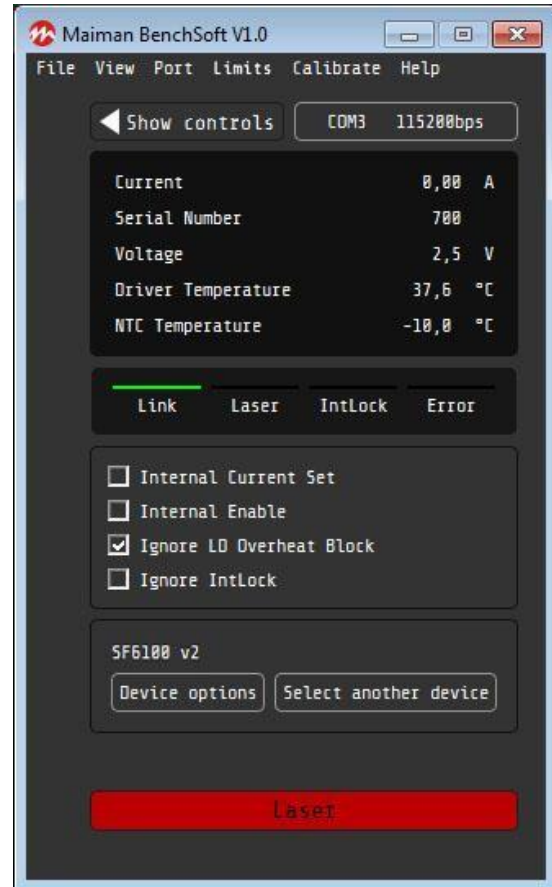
Maiman BenchSoft V1.0

File View Port Limits Calibrate Help

Show controls

COM3 115200bps

| | |
|---|---|
| Current | 0,00 A |
| Serial Number | 700 |
| Voltage | 2,5 V |
| Driver Temperature | 37,6 °C |
| NTC Temperature | -10,0 °C |

Link Laser IntLock Error

Internal Current Set
Internal Enable
Ignore LD Overheat Block
Ignore IntLock

SF6100 v2

Device options

Select another device

Laser